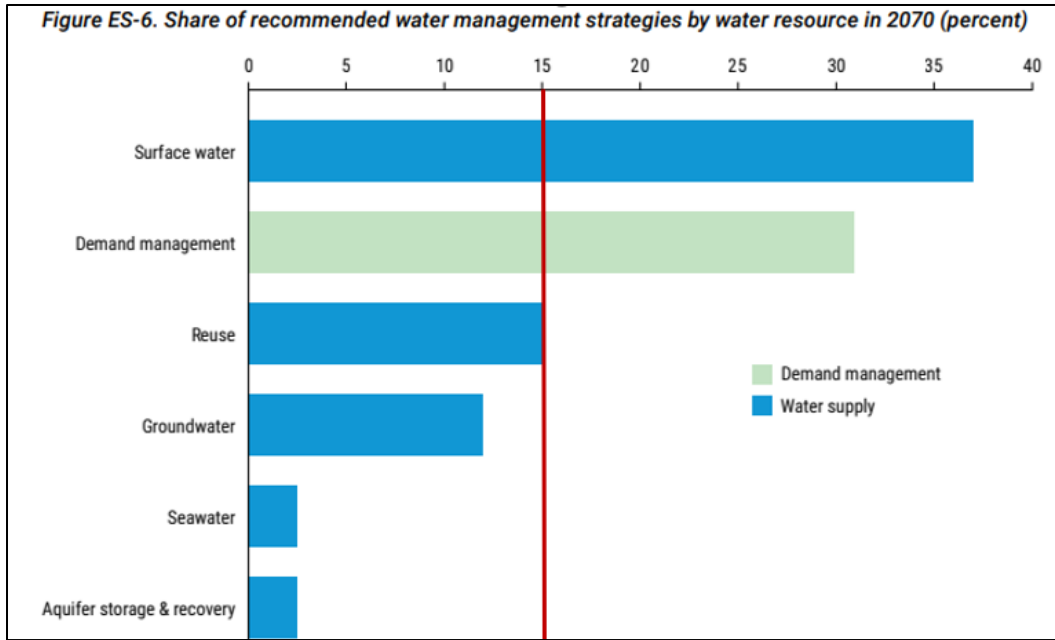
Figure ES-6. Share of recommended water management strategies by water resource in 2070 (percent)

0 5 10 15 20 25 30 35 40

Surface water

Demand management

Reuse

Groundwater

Seawater

Aquifer storage & recovery

Demand management

Water supply